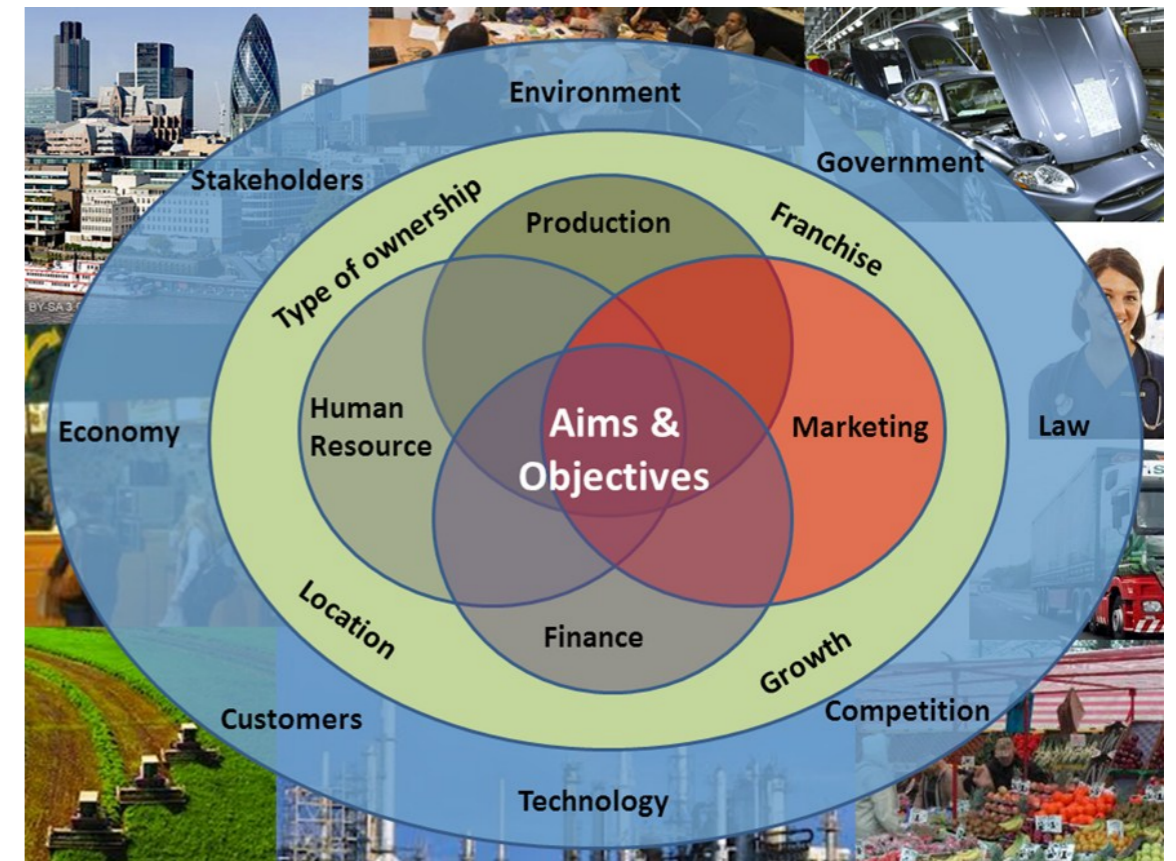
Environment

Stakeholders

Government

Type of ownership

Production

Franchise

Human Resource

Aims & Objectives

Marketing

Economy

Law

Location

Finance

Growth

Customers

Competition

Technology

BY-SA 3.0